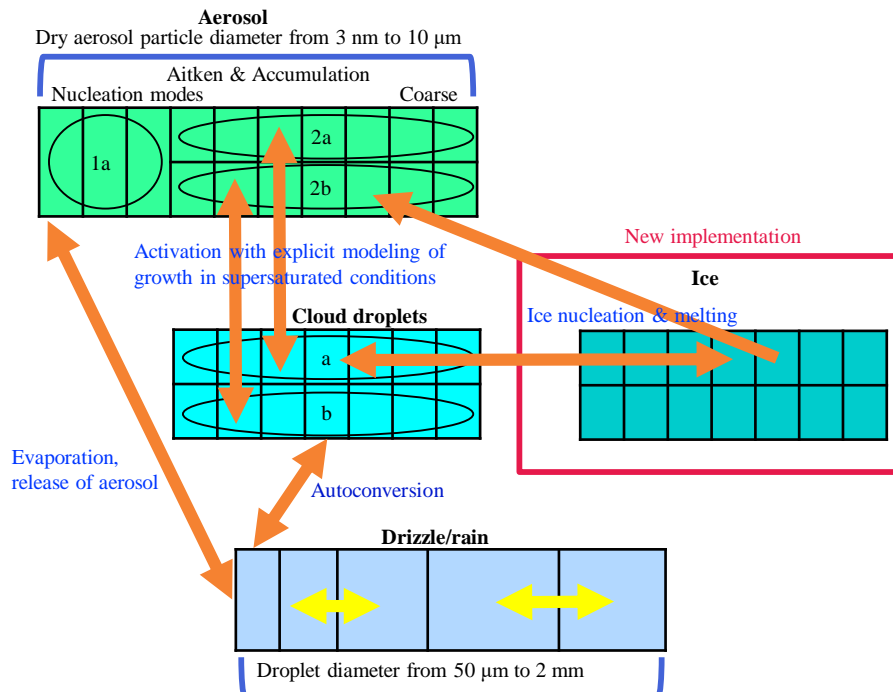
Aerosol
Dry aerosol particle diameter from 3 nm to 10 μm

Aitken & Accumulation
Nucleation modes
Coarse

1a
2a
2b

New implementation

Activation with explicit modeling of growth in supersaturated conditions

Ice

Cloud droplets

Ice nucleation & melting

a
b

Evaporation, release of aerosol

Autoconversion

Drizzle/rain

Droplet diameter from 50 μm to 2 mm